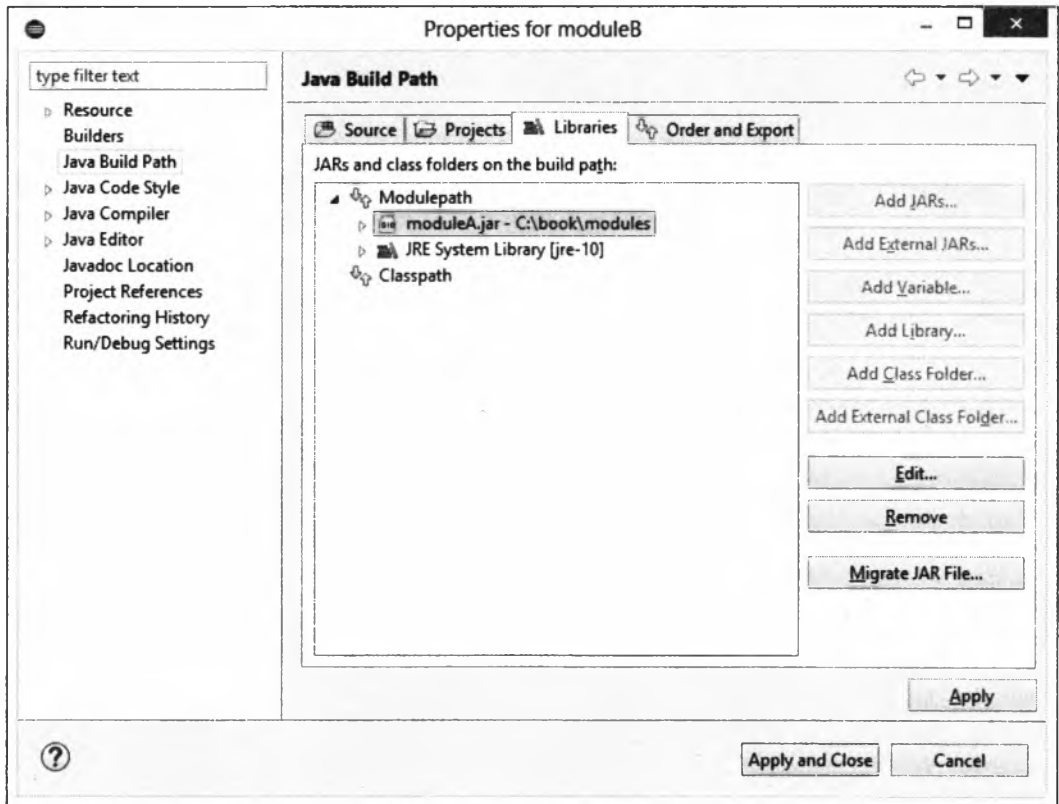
Properties for moduleB

type filter text

Resource
Builders
Java Build Path
Java Code Style
Java Compiler
Java Editor
Javadoc Location
Project References
Refactoring History
Run/Debug Settings

Java Build Path

Source | Projects | Libraries | Order and Export

JARs and class folders on the build path:

Modulepath
moduleA.jar - C:\book\modules
JRE System Library [jre-10]
Classpath

Add JARs...
Add External JARs...
Add Variable...
Add Library...
Add Class Folder...
Add External Class Folder...
Edit...
Remove
Migrate JAR File...

Apply

?

Apply and Close
Cancel